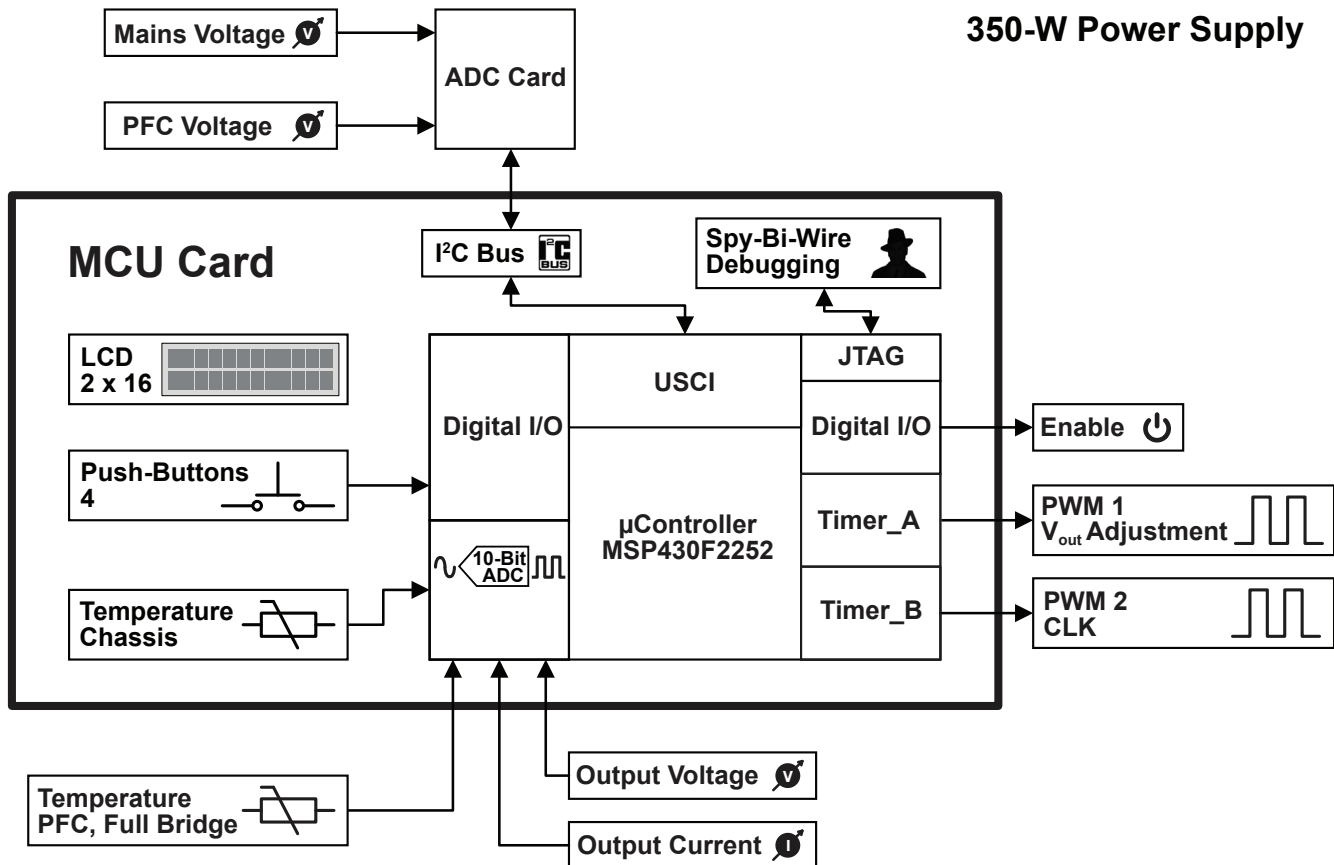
Mains Voltage V

PFC Voltage V

ADC Card

350-W Power Supply

MCU Card

I²C Bus I²C BUS

Spy-Bi-Wire Debugging

LCD 2 x 16

Push-Buttons 4

Temperature Chassis

Digital I/O

10-Bit ADC

USCI

µController MSP430F2252

JTAG

Digital I/O

Timer_A

Timer_B

Enable

PWM 1 $V_{out}$ Adjustment

PWM 2 CLK

Temperature PFC, Full Bridge

Output Voltage V

Output Current I